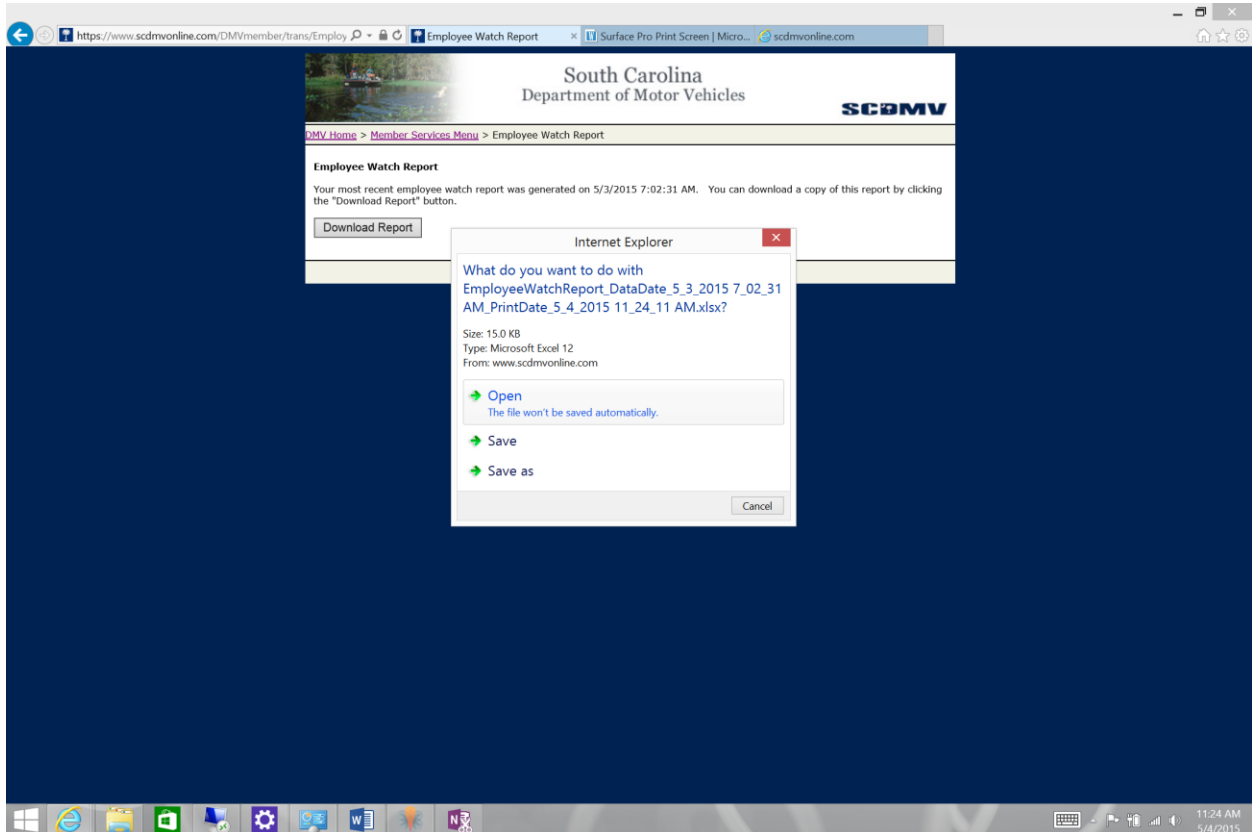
https://www.scdmvonline.com/DMVmember/trans/Employ

Employee Watch Report ×

Surface Pro Print Screen | Micro...

scdmvonline.com

South Carolina
Department of Motor Vehicles

SCDMV

DMV Home > Member Services Menu > Employee Watch Report

Employee Watch Report

Your most recent employee watch report was generated on 5/3/2015 7:02:31 AM. You can download a copy of this report by clicking the "Download Report" button.

Download Report

Internet Explorer

What do you want to do with EmployeeWatchReport_DataDate_5_3_2015 7_02_31 AM_PrintDate_5_4_2015 11_24_11 AM.xlsx?

Size: 15.0 KB
Type: Microsoft Excel 12
From: www.scdmvonline.com

Open
The file won't be saved automatically.

Save

Save as

Cancel

11:24 AM
5/4/2015